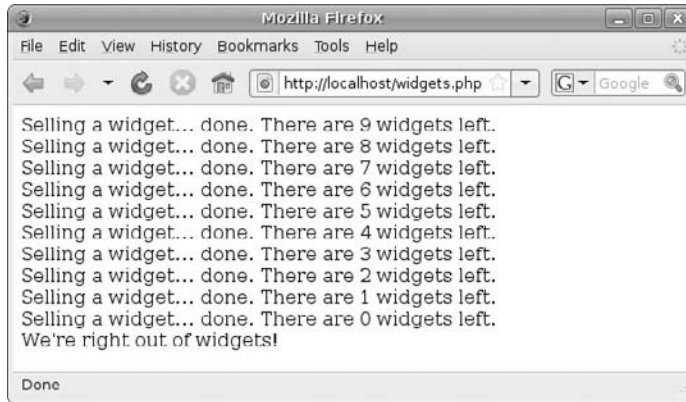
Mozilla Firefox

File Edit View History Bookmarks Tools Help

http://localhost/widgets.php

Google

Selling a widget... done. There are 9 widgets left.
Selling a widget... done. There are 8 widgets left.
Selling a widget... done. There are 7 widgets left.
Selling a widget... done. There are 6 widgets left.
Selling a widget... done. There are 5 widgets left.
Selling a widget... done. There are 4 widgets left.
Selling a widget... done. There are 3 widgets left.
Selling a widget... done. There are 2 widgets left.
Selling a widget... done. There are 1 widgets left.
Selling a widget... done. There are 0 widgets left.
We're right out of widgets!

Done